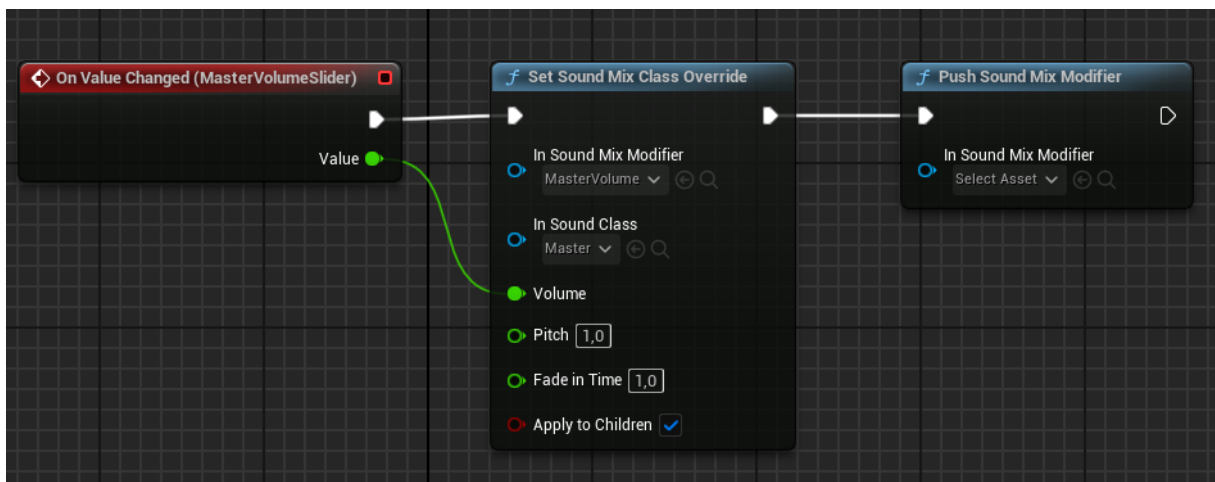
On Value Changed (MasterVolumeSlider)

Value

Set Sound Mix Class Override

In Sound Mix Modifier
MasterVolume

In Sound Class
Master

Volume

Pitch 1,0

Fade in Time 1,0

Apply to Children

Push Sound Mix Modifier

In Sound Mix Modifier
Select Asset